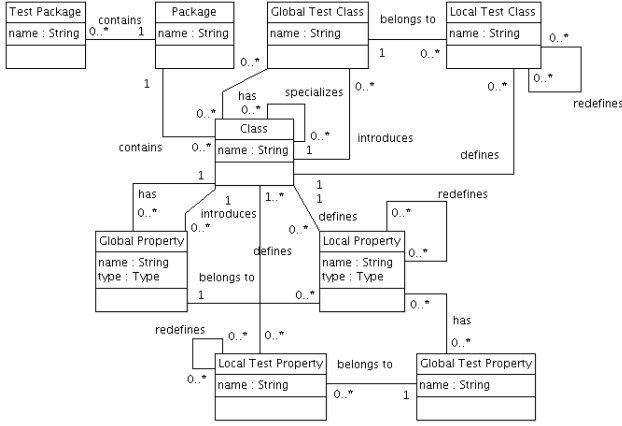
Test Package
name : String

contains
0..*
1

Package
name : String

Global Test Class
name : String

belongs to
1
0..*

Local Test Class
name : String

0..*
0..*
redefines

1
0..*
has
0..*
specializes
0..*
0..*
0..*

Class
name : String

contains
0..*
1
introduces
defines

1
has
0..*
1
introduces
1..*
1
1
defines

redefines
0..*
0..*

Global Property
name : String
type : Type

0..*
defines
0..*

Local Property
name : String
type : Type

belongs to
1
0..*
0..*
has
0..*

redefines
0..*
0..*
0..*

Local Test Property
name : String

belongs to
0..*
1

Global Test Property
name : String